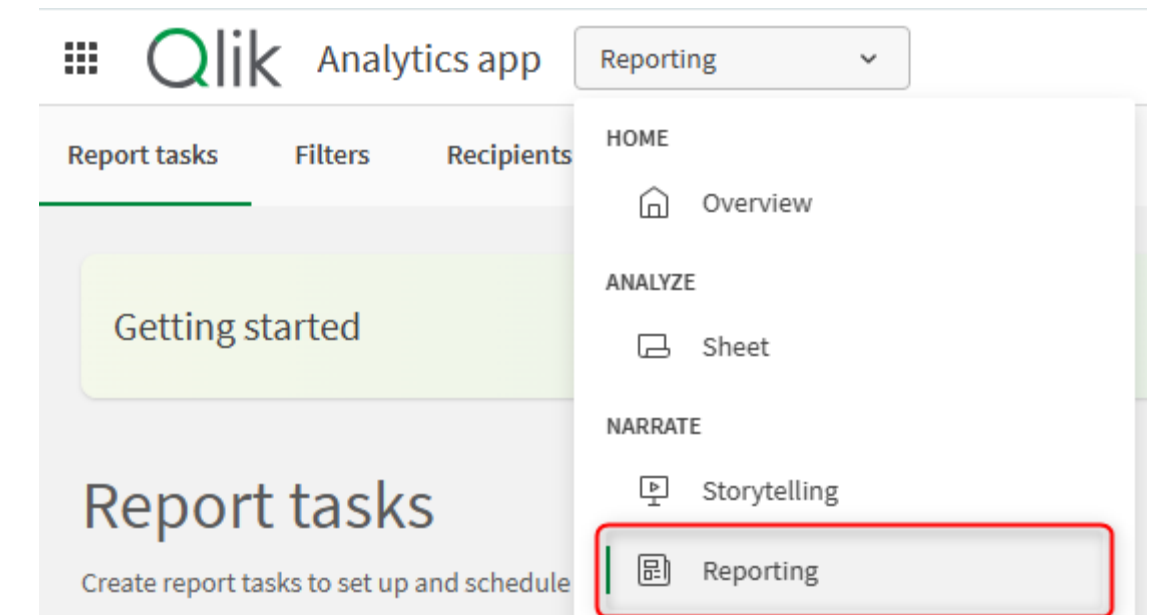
Qlik Analytics app

Reporting

Report tasks Filters Recipients

HOME

Overview

ANALYZE

Sheet

NARRATE

Storytelling

Reporting

Getting started

Report tasks

Create report tasks to set up and schedule